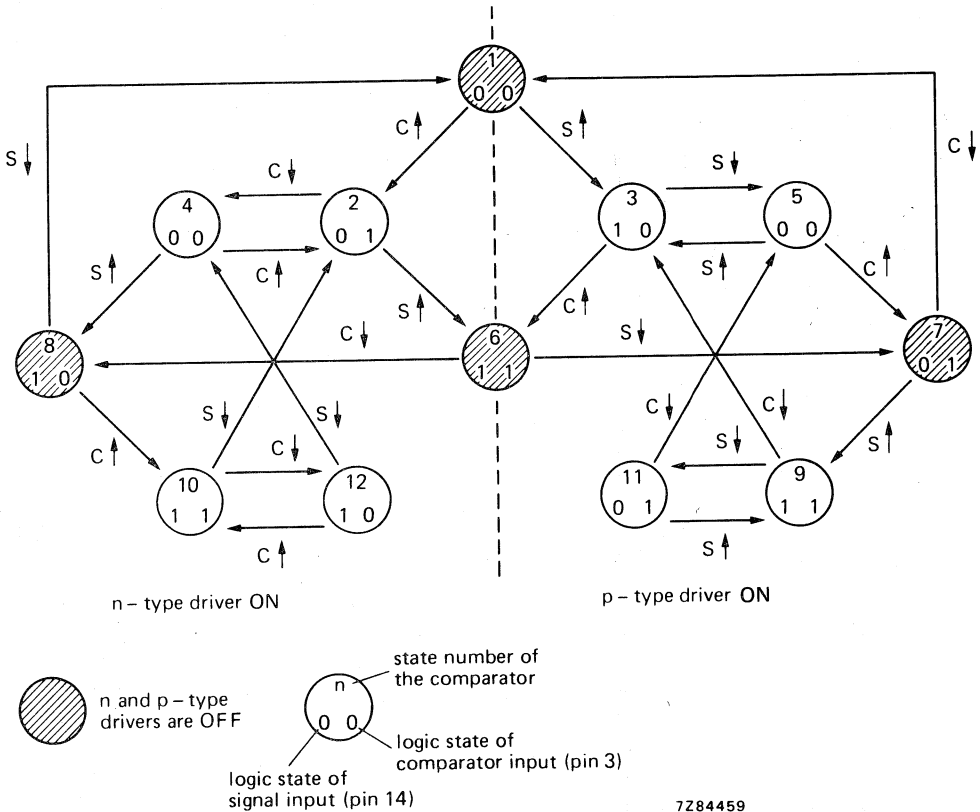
1
0 0

S ↓

C ↑

S ↑

C ↓

C ↓

4
0 0

2
0 1

3
1 0

5
0 0

S ↓

S ↑

C ↑

S ↑

S ↑

C ↑

C ↑

S ↓

8
1 0

C ↓

6
1 1

7
0 1

C ↑

S ↓

S ↓

C ↓

C ↓

S ↑

C ↓

S ↓

10
1 1

12
1 0

11
0 1

9
1 1

C ↑

S ↑

n – type driver ON

p – type driver ON

n and p – type drivers are OFF

n
0 0

state number of the comparator

logic state of comparator input (pin 3)

logic state of signal input (pin 14)

7Z84459